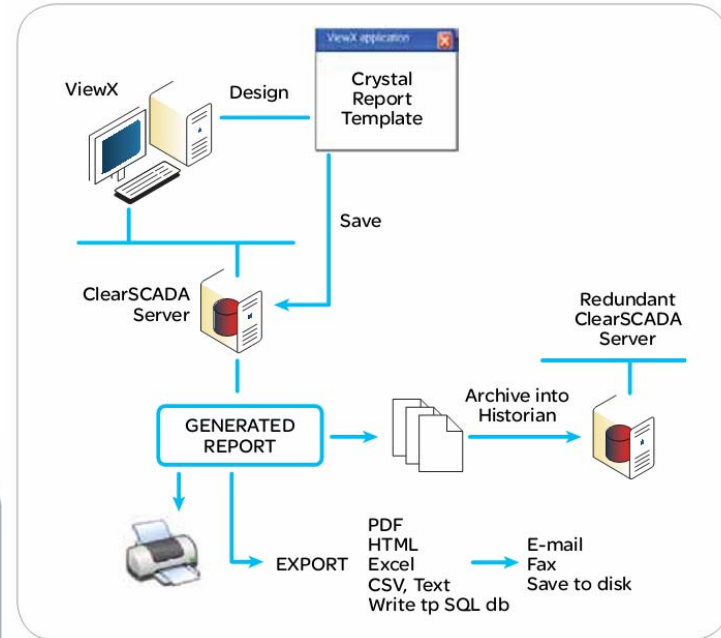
ViewX application

Crystal Report Template

ViewX

Design

Save

ClearSCADA Server

Redundant ClearSCADA Server

GENERATED REPORT

Archive into Historian

EXPORT

PDF
HTML
Excel
CSV, Text
Write tp SQL db

E-mail
Fax
Save to disk